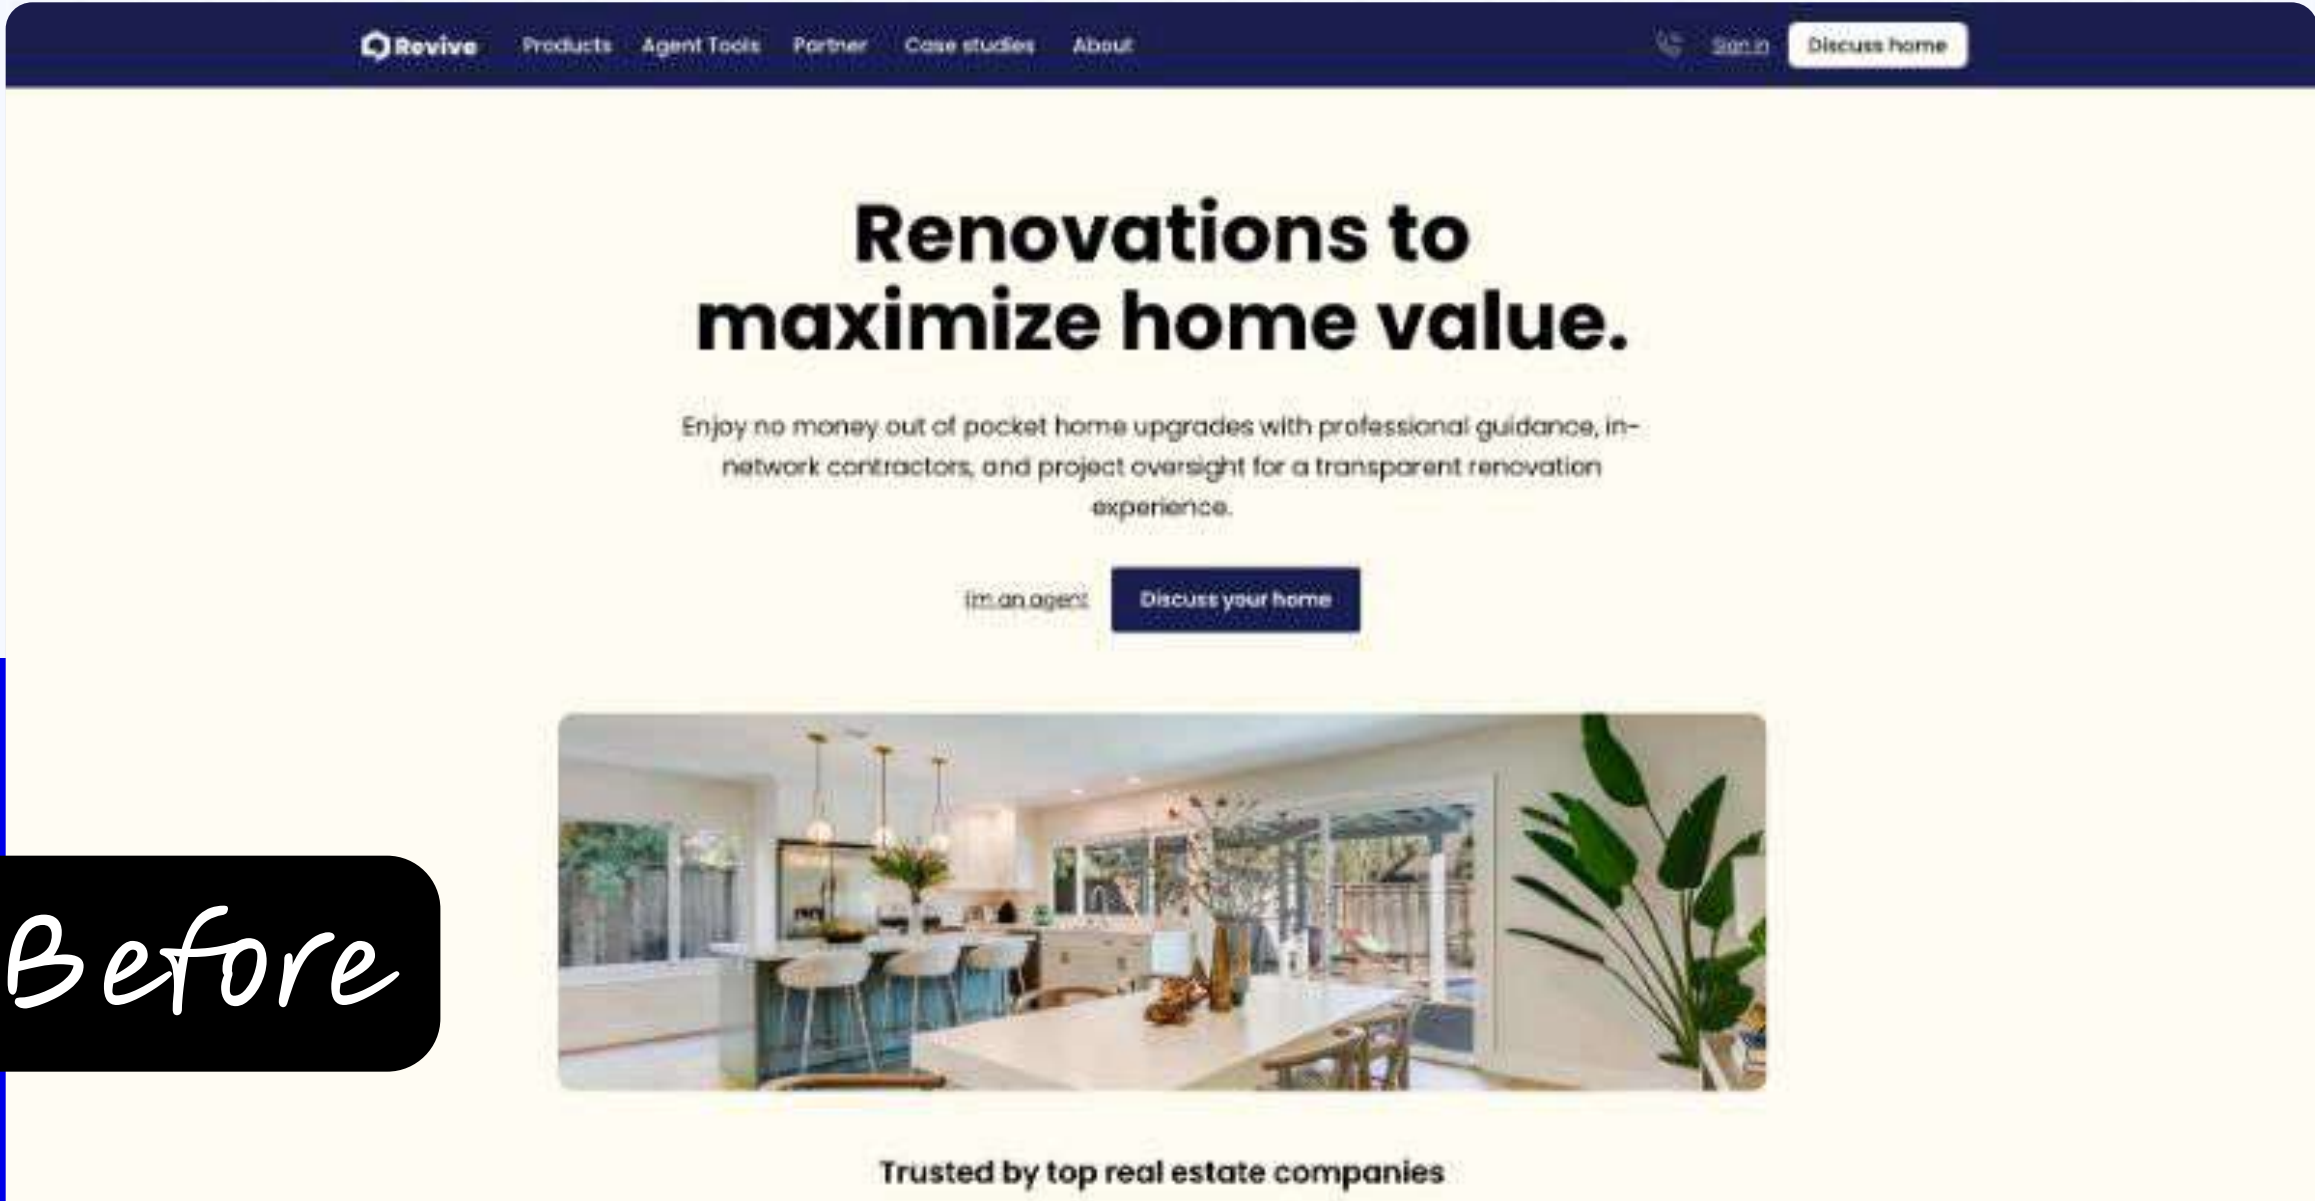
Revive Products Agent Tools Partner Case studies About Sign in Discuss home

Renovations to maximize home value.

Enjoy no money out of pocket home upgrades with professional guidance, in-network contractors, and project oversight for a transparent renovation experience.

I'm an agent Discuss your home

Before

Trusted by top real estate companies